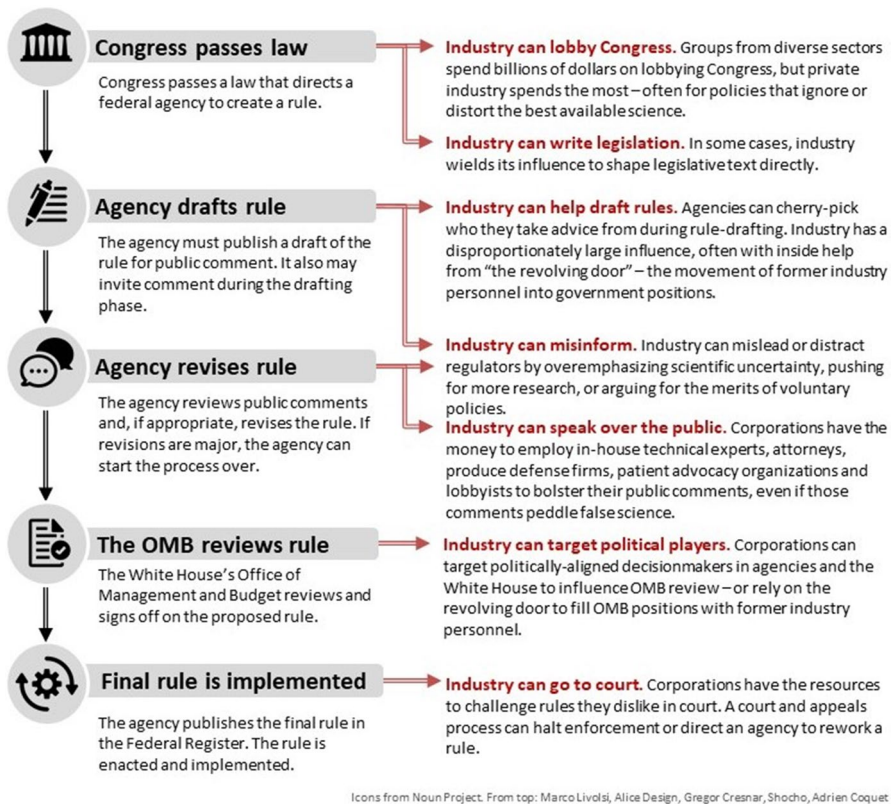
Congress passes law

Congress passes a law that directs a federal agency to create a rule.

Industry can lobby Congress. Groups from diverse sectors spend billions of dollars on lobbying Congress, but private industry spends the most – often for policies that ignore or distort the best available science.

Industry can write legislation. In some cases, industry wields its influence to shape legislative text directly.

Agency drafts rule

The agency must publish a draft of the rule for public comment. It also may invite comment during the drafting phase.

Industry can help draft rules. Agencies can cherry-pick who they take advice from during rule-drafting. Industry has a disproportionately large influence, often with inside help from "the revolving door" – the movement of former industry personnel into government positions.

Agency revises rule

The agency reviews public comments and, if appropriate, revises the rule. If revisions are major, the agency can start the process over.

Industry can misinform. Industry can mislead or distract regulators by overemphasizing scientific uncertainty, pushing for more research, or arguing for the merits of voluntary policies.

Industry can speak over the public. Corporations have the money to employ in-house technical experts, attorneys, produce defense firms, patient advocacy organizations and lobbyists to bolster their public comments, even if those comments peddle false science.

The OMB reviews rule

The White House's Office of Management and Budget reviews and signs off on the proposed rule.

Industry can target political players. Corporations can target politically-aligned decisionmakers in agencies and the White House to influence OMB review – or rely on the revolving door to fill OMB positions with former industry personnel.

Final rule is implemented

The agency publishes the final rule in the Federal Register. The rule is enacted and implemented.

Industry can go to court. Corporations have the resources to challenge rules they dislike in court. A court and appeals process can halt enforcement or direct an agency to rework a rule.

Icons from Noun Project. From top: Marco Livolsi, Alice Design, Gregor Cresnar, Shocho, Adrien Coquet